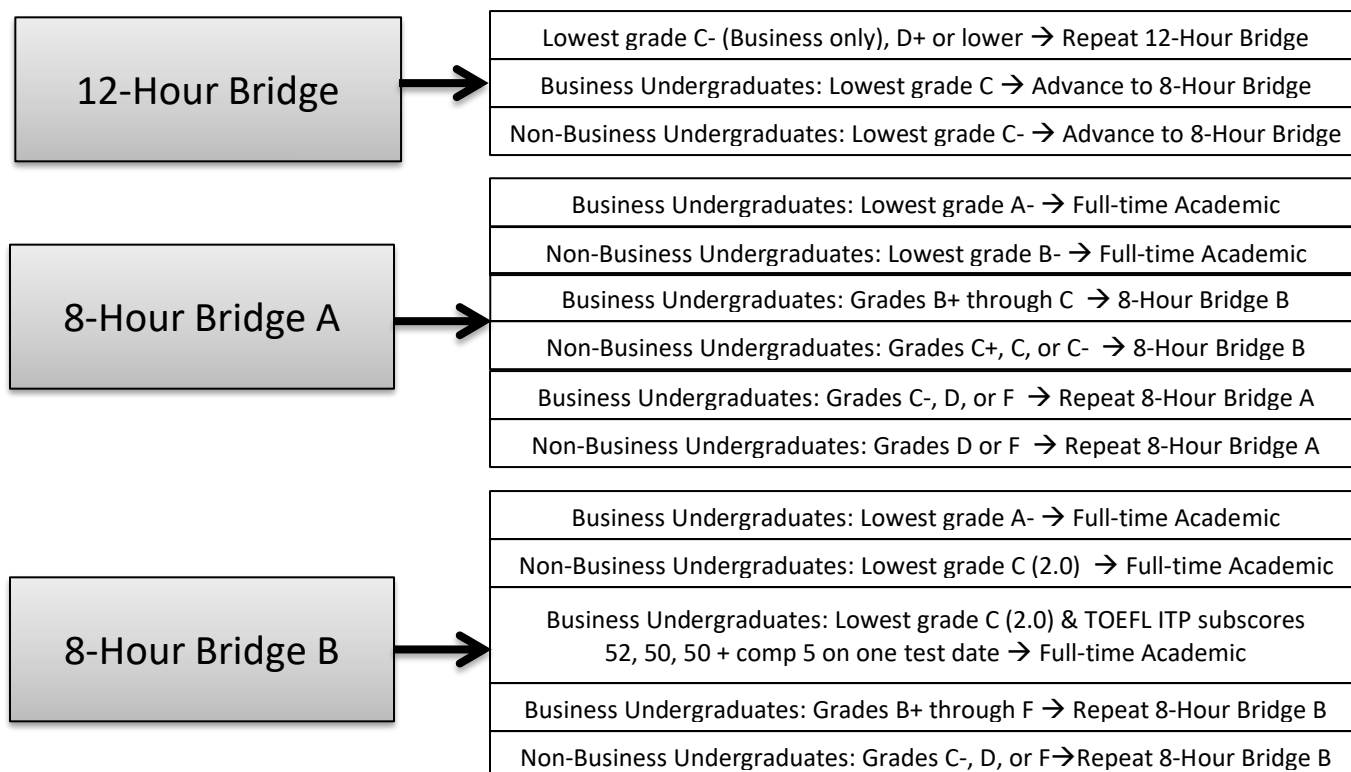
12-Hour Bridge

Lowest grade C- (Business only), D+ or lower → Repeat 12-Hour Bridge

Business Undergraduates: Lowest grade C → Advance to 8-Hour Bridge

Non-Business Undergraduates: Lowest grade C- → Advance to 8-Hour Bridge

8-Hour Bridge A

Business Undergraduates: Lowest grade A- → Full-time Academic

Non-Business Undergraduates: Lowest grade B- → Full-time Academic

Business Undergraduates: Grades B+ through C → 8-Hour Bridge B

Non-Business Undergraduates: Grades C+, C, or C- → 8-Hour Bridge B

Business Undergraduates: Grades C-, D, or F → Repeat 8-Hour Bridge A

Non-Business Undergraduates: Grades D or F → Repeat 8-Hour Bridge A

8-Hour Bridge B

Business Undergraduates: Lowest grade A- → Full-time Academic

Non-Business Undergraduates: Lowest grade C (2.0) → Full-time Academic

Business Undergraduates: Lowest grade C (2.0) & TOEFL ITP subscores 52, 50, 50 + comp 5 on one test date → Full-time Academic

Business Undergraduates: Grades B+ through F → Repeat 8-Hour Bridge B

Non-Business Undergraduates: Grades C-, D, or F→Repeat 8-Hour Bridge B